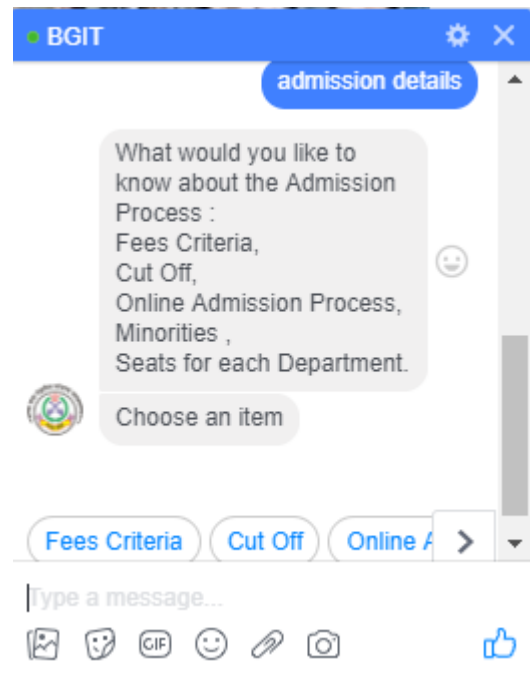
BGIT

admission details

What would you like to know about the Admission Process :
Fees Criteria,
Cut Off,
Online Admission Process,
Minorities ,
Seats for each Department.

Choose an item

Fees Criteria
Cut Off
Online A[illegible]

Type a message...

GIF